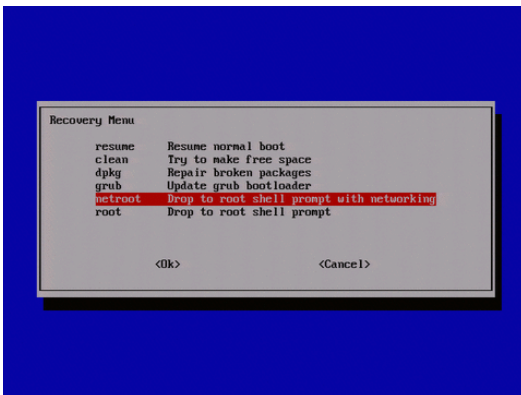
Recovery Menu

| | |
|---|---|
| resume | Resume normal boot |
| clean | Try to make free space |
| dpkg | Repair broken packages |
| grub | Update grub bootloader |
| netroot | Drop to root shell prompt with networking |
| root | Drop to root shell prompt |

<Ok> <Cancel>